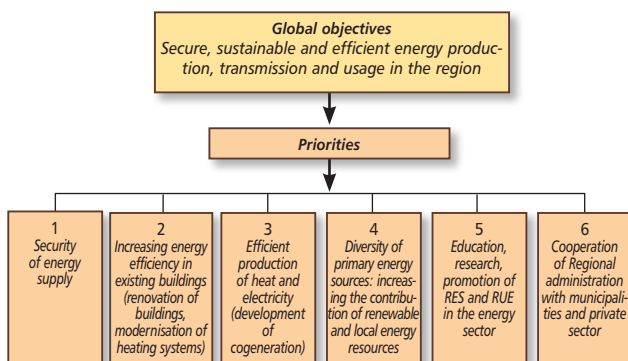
Global objectives
Secure, sustainable and efficient energy production, transmission and usage in the region

Priorities

1
Security of energy supply

2
Increasing energy efficiency in existing buildings (renovation of buildings, modernisation of heating systems)

3
Efficient production of heat and electricity (development of cogeneration)

4
Diversity of primary energy sources: increasing the contribution of renewable and local energy resources

5
Education, research, promotion of RES and RUE in the energy sector

6
Cooperation of Regional administration with municipalities and private sector